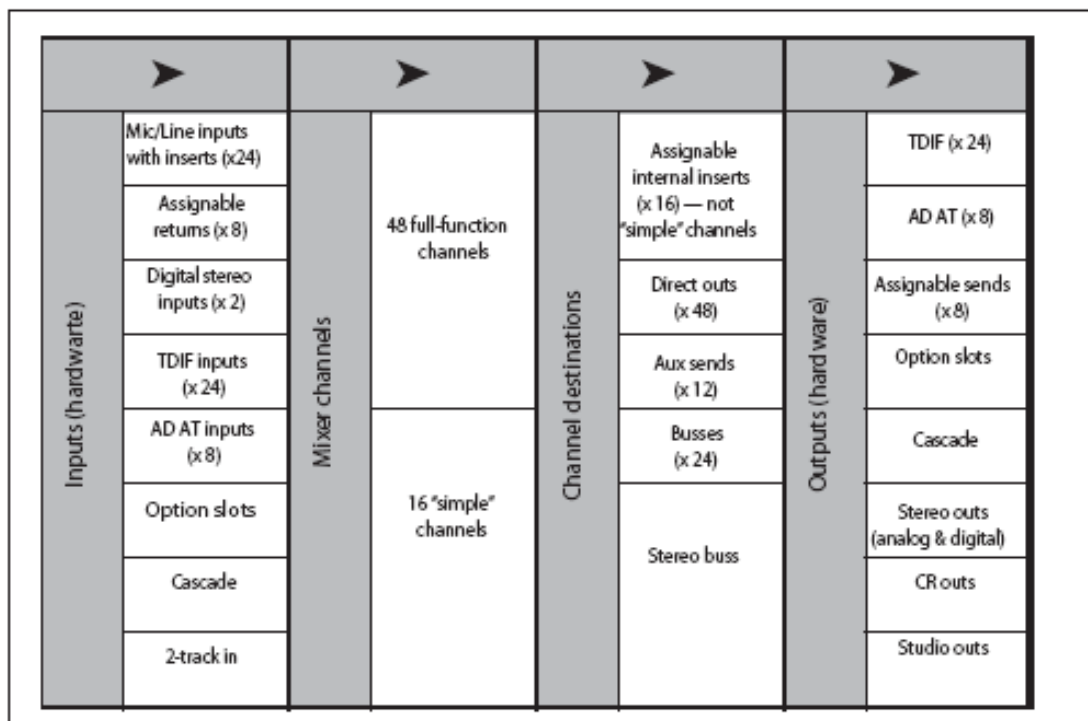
| Inputs (hardwarte) | Mixer channels | Channel destinations | Outputs (hard ware) |
|---|---|---|---|
| Mic/Line inputs with inserts (x24) | 48 full-function channels | Assignable internal inserts (x 16) — not "simple" channels | TDIF (x 24) |
| Assignable returns (x 8) | | Direct outs (x 48) | AD AT (x 8) |
| Digital stereo inputs (x 2) | | Aux sends (x 12) | Assignable sends (x 8) |
| TDIF inputs (x 24) | | Busses (x 24) | Option slots |
| AD AT inputs (x 8) | 16 "simple" channels | Stereo buss | Cascade |
| Option slots | | | Stereo outs (analog & digital) |
| Cascade | | | CR outs |
| 2-track in | | | Studio outs |